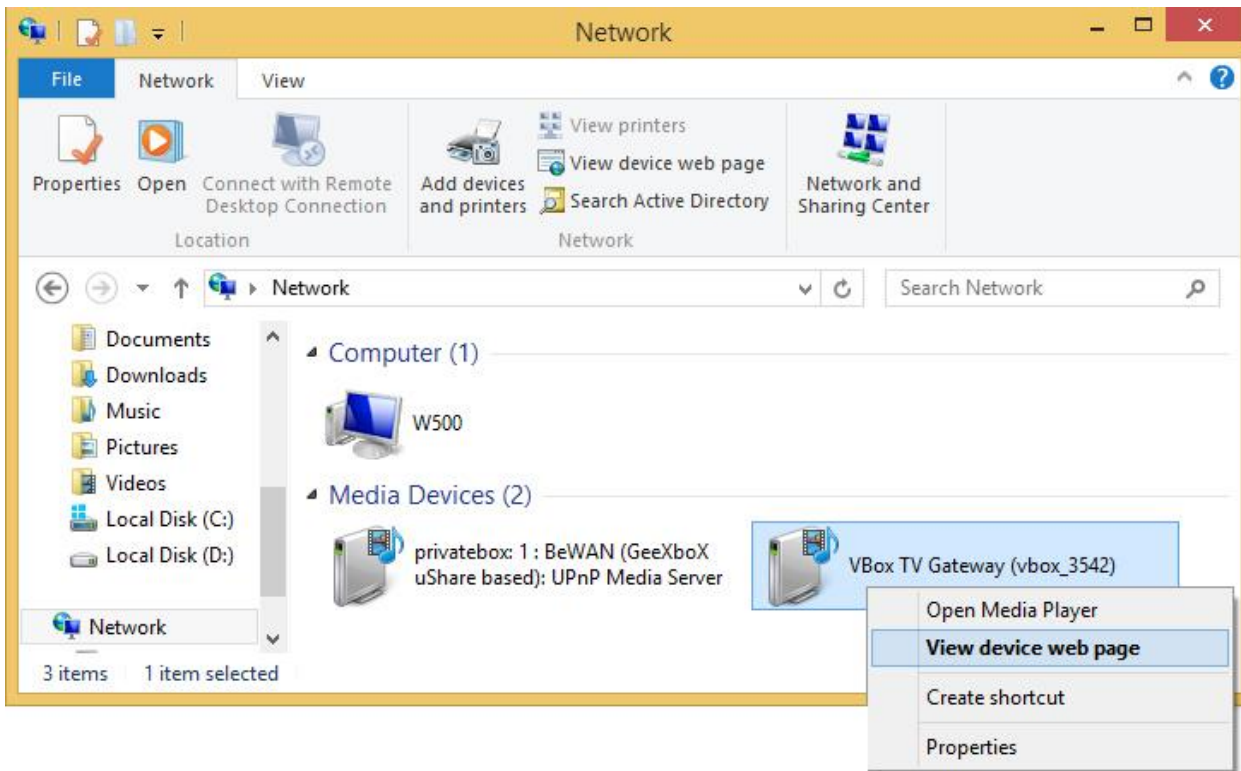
Network

File Network View

Properties Open Connect with Remote Desktop Connection
Location

Add devices and printers
View printers
View device web page
Search Active Directory
Network

Network and Sharing Center

Network
Search Network

Documents
Downloads
Music
Pictures
Videos
Local Disk (C:)
Local Disk (D:)
Network

Computer (1)
W500

Media Devices (2)
privatebox: 1 : BeWAN (GeeXboX uShare based): UPnP Media Server
VBox TV Gateway (vbox_3542)

Open Media Player
View device web page
Create shortcut
Properties

3 items 1 item selected